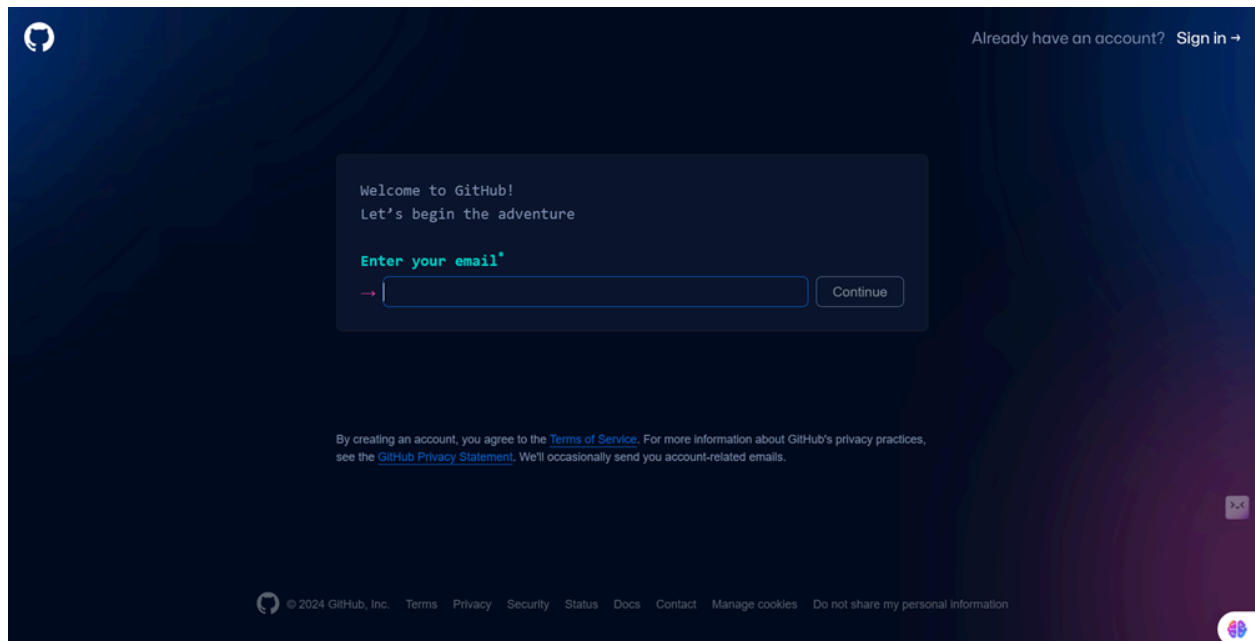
Already have an account? Sign in →

Welcome to GitHub!
Let's begin the adventure

Enter your email*

→

Continue

By creating an account, you agree to the Terms of Service. For more information about GitHub's privacy practices, see the GitHub Privacy Statement. We'll occasionally send you account-related emails.

© 2024 GitHub, Inc. Terms Privacy Security Status Docs Contact Manage cookies Do not share my personal information